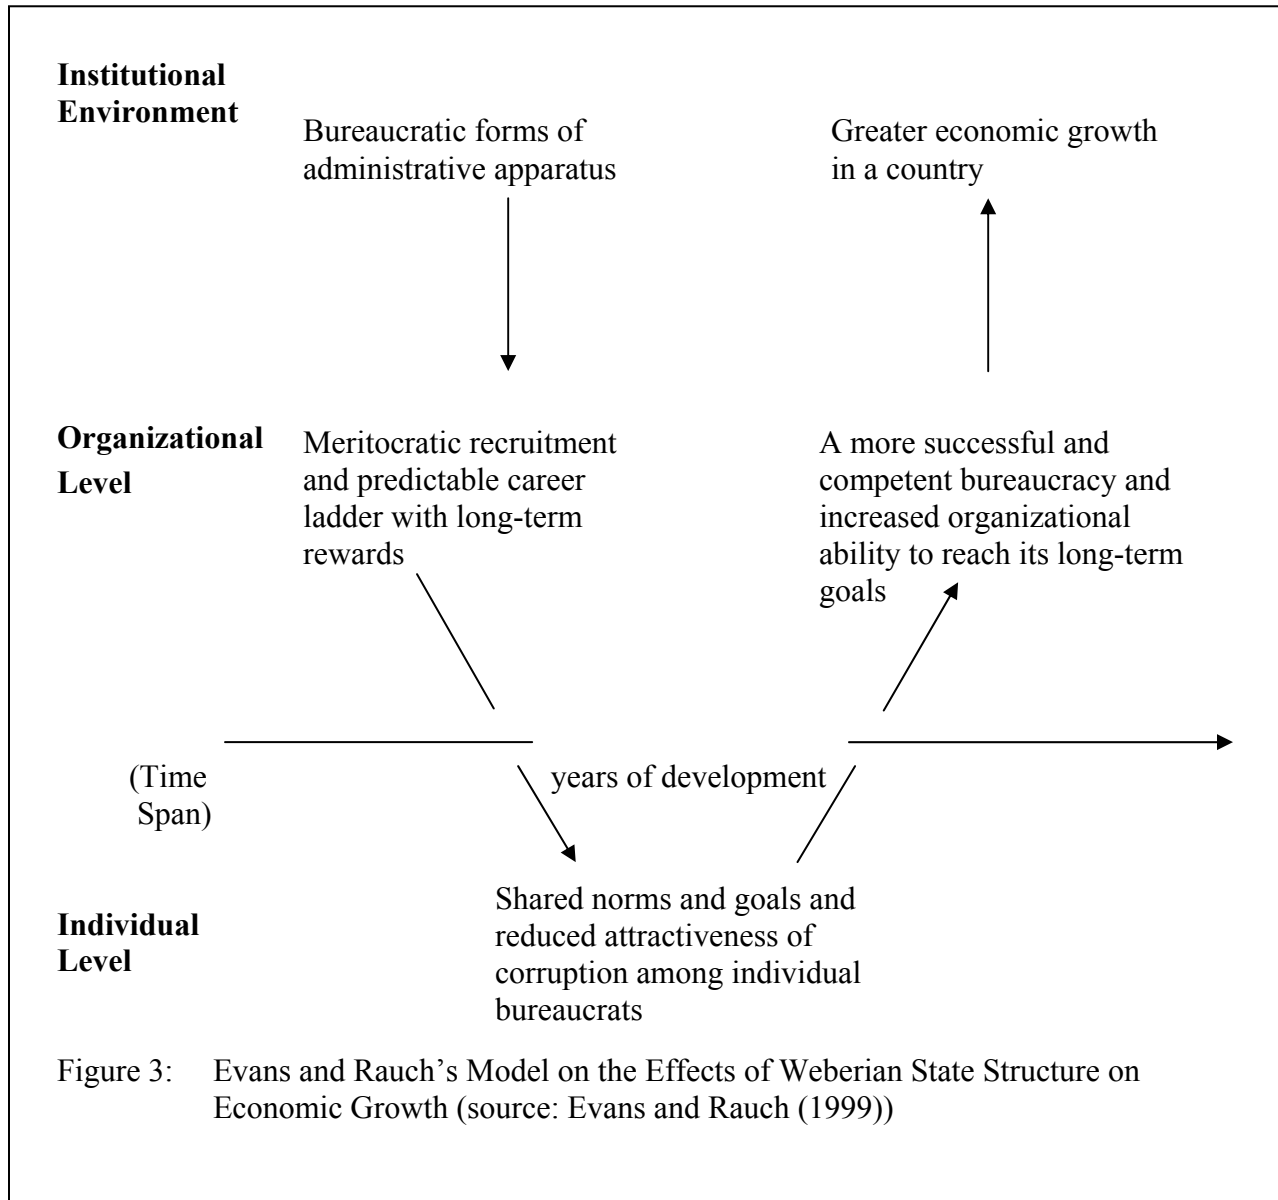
Institutional Environment

Bureaucratic forms of administrative apparatus

Greater economic growth in a country

Organizational Level

Meritocratic recruitment and predictable career ladder with long-term rewards

A more successful and competent bureaucracy and increased organizational ability to reach its long-term goals

(Time Span)

years of development

Individual Level

Shared norms and goals and reduced attractiveness of corruption among individual bureaucrats

Figure 3: Evans and Rauch's Model on the Effects of Weberian State Structure on Economic Growth (source: Evans and Rauch (1999))